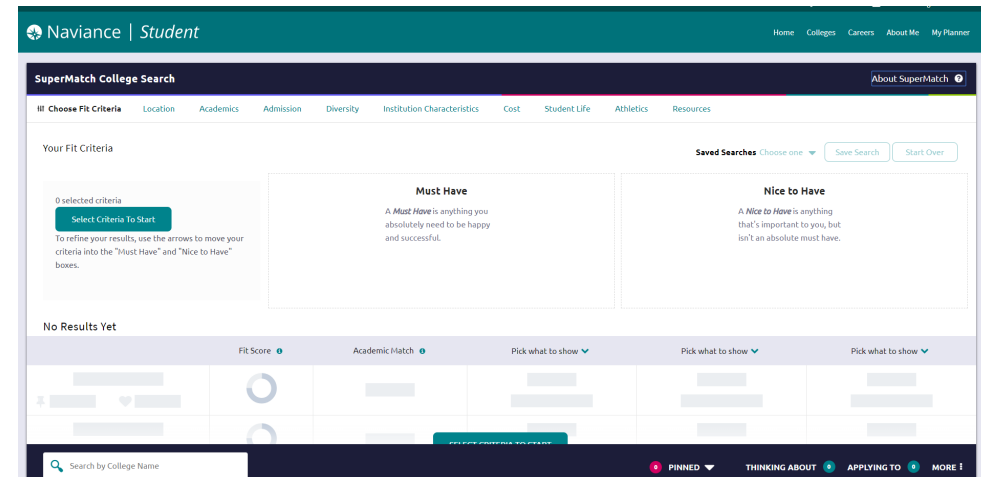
Naviance | Student

Home Colleges Careers About Me My Planner

SuperMatch College Search

About SuperMatch

Choose Fit Criteria Location Academics Admission Diversity Institution Characteristics Cost Student Life Athletics Resources

Your Fit Criteria

Saved Searches Choose one

Save Search Start Over

0 selected criteria

Select Criteria To Start

To refine your results, use the arrows to move your criteria into the "Must Have" and "Nice to Have" boxes.

Must Have

A *Must Have* is anything you absolutely need to be happy and successful.

Nice to Have

A *Nice to Have* is anything that's important to you, but isn't an absolute must have.

No Results Yet

| Fit Score | Academic Match | Pick what to show | Pick what to show | Pick what to show |
|---|---|---|---|---|

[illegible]

Search by College Name

0 PINNED THINKING ABOUT 0 APPLYING TO 0 MORE